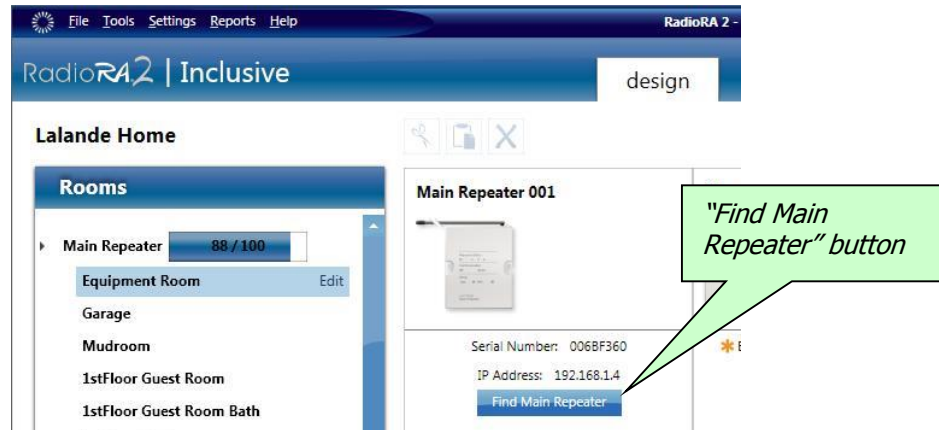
File Tools Settings Reports Help

RadioRA 2 -

RadioRA2 | Inclusive

design

Lalande Home

Rooms

Main Repeater 88 / 100

Equipment Room Edit

Garage

Mudroom

1stFloor Guest Room

1stFloor Guest Room Bath

Main Repeater 001

"Find Main Repeater" button

Serial Number: 006BF360

IP Address: 192.168.1.4

Find Main Repeater